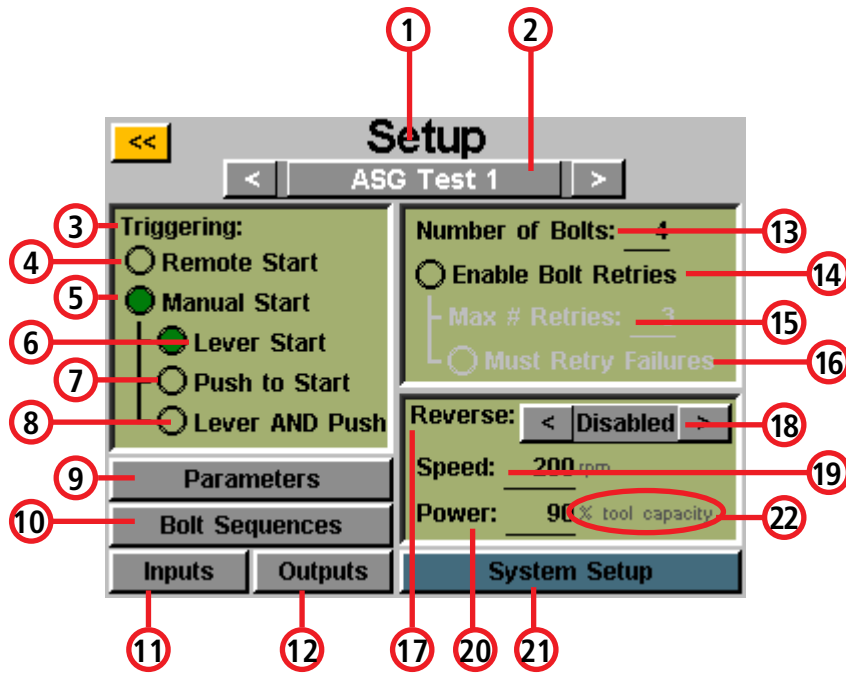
1
2
<<
Setup
<
ASG Test 1
>
3
Triggering:
4
Remote Start
5
Manual Start
6
Lever Start
7
Push to Start
8
Lever AND Push
Number of Bolts: 4
13
Enable Bolt Retries
14
Max # Retries: 3
15
Must Retry Failures
16
Reverse:
<
Disabled
>
18
Speed: 200 rpm
19
Power: 90 % tool capacity
22
9
Parameters
10
Bolt Sequences
Inputs
Outputs
System Setup
11
12
17
20
21